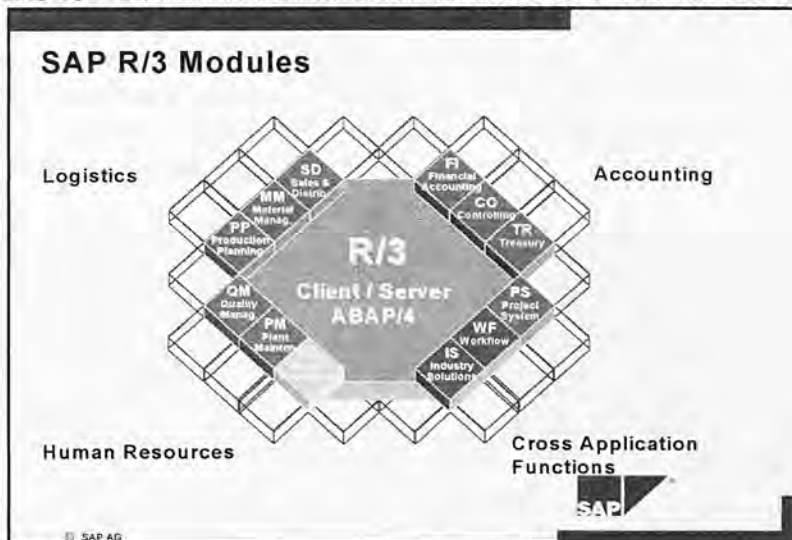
SAP R/3 Modules

Logistics

Accounting

SD Sales & Distrib.

MM Material Manag.

PP Production Planning

QM Quality Manag.

PM Plant Mainten.

FI Financial Accounting

CO Controlling

TR Treasury

PS Project System

WF Workflow

IS Industry Solutions

R/3

Client / Server ABAP/4

Human Resources

Cross Application Functions

SAP

© SAP AG